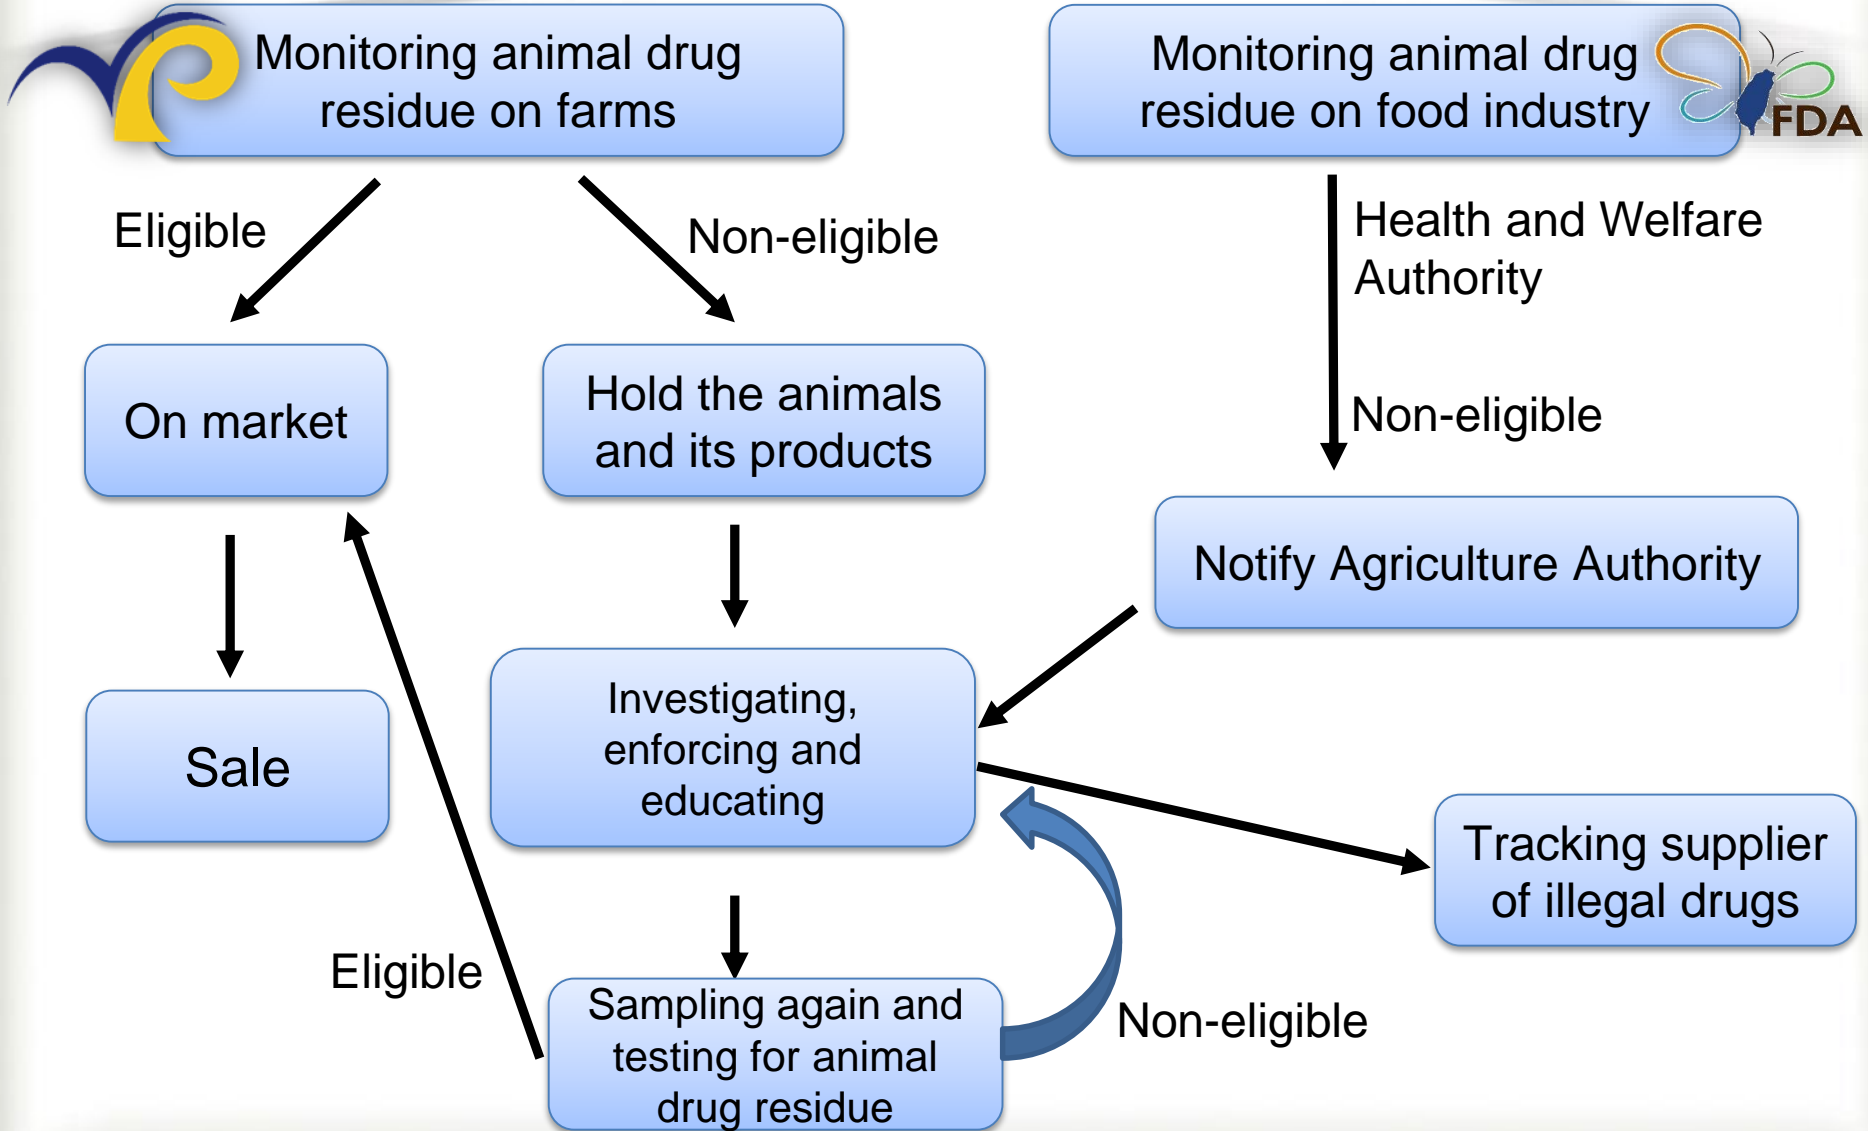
Monitoring animal drug residue on farms

Monitoring animal drug residue on food industry

FDA

Eligible

Non-eligible

Health and Welfare Authority

Non-eligible

On market

Hold the animals and its products

Notify Agriculture Authority

Sale

Investigating, enforcing and educating

Tracking supplier of illegal drugs

Eligible

Sampling again and testing for animal drug residue

Non-eligible